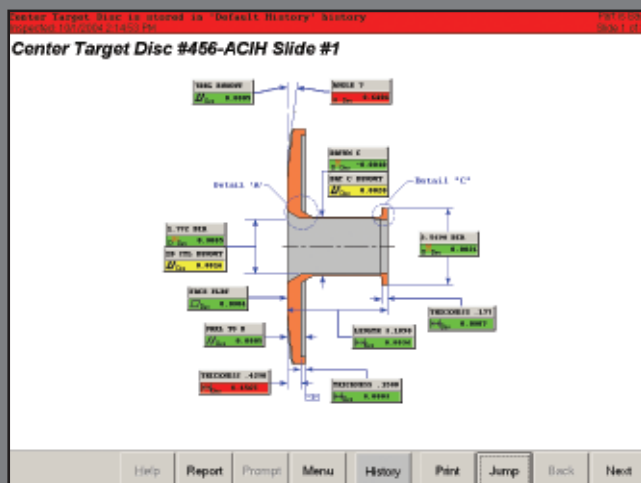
Center Target Disc is stored in 'Default History' history
Inspected 10/1/2004 2:14:53 PM
Center Target Disc #456-ACIH Slide #1

THK GROOVE
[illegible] 0.0005

ANGLE Y
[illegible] 0.0001

RADIO C
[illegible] 0.0046

INC C RUNOUT
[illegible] 0.0020

Detail "A"

Detail "C"

1.YYC DIA
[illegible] 0.0005

ID CYL RUNOUT
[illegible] 0.0014

3.5190 DIA
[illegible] 0.0031

FACE FLAT
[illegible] 0.0004

THICKNESS .171
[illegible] 0.0007

PARL TO B
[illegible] 0.0005

LENGTH 1.1850
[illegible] 0.0034

THICKNESS .4390
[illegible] 0.0123

THICKNESS .3500
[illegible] 0.0001

Help
Report
Prompt
Menu
History
Print
Jump
Back
Next